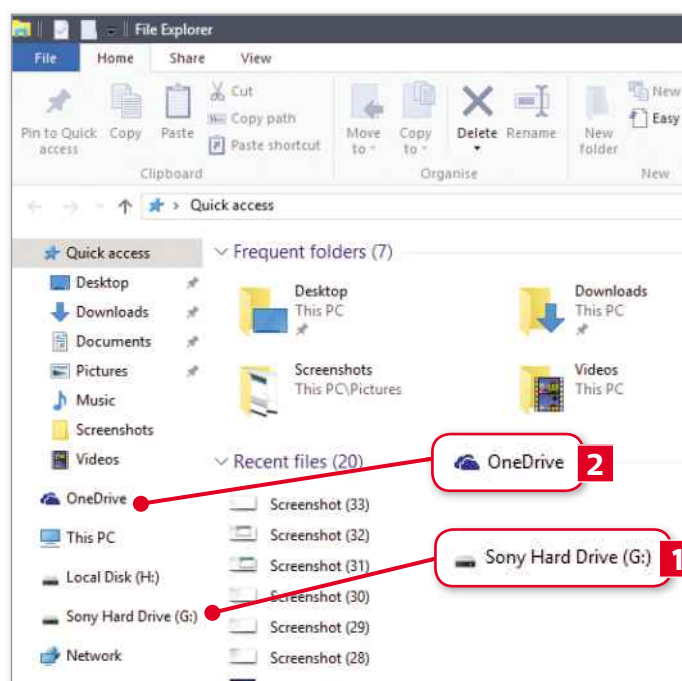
File Explorer

File Home Share View

Pin to Quick access Copy Paste Cut Copy path Paste shortcut Clipboard

Move to Copy to Delete Rename Organise

New folder New Easy New

Quick access

Quick access
Desktop
Downloads
Documents
Pictures
Music
Screenshots
Videos
OneDrive
This PC
Local Disk (H:)
Sony Hard Drive (G:)
Network

Frequent folders (7)

Desktop
This PC

Downloads
This PC

Screenshots
This PC\Pictures

Videos
This PC

Recent files (20)

Screenshot (33)
Screenshot (32)
Screenshot (31)
Screenshot (30)
Screenshot (29)
Screenshot (28)

OneDrive 2

Sony Hard Drive (G:) 1